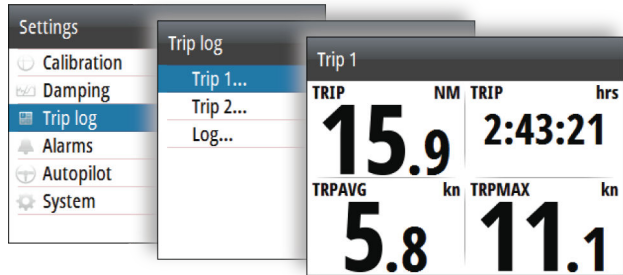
Settings
Calibration
Damping
Trip log
Alarms
Autopilot
System

Trip log
Trip 1...
Trip 2...
Log...

Trip 1

| TRIP NM | TRIP hrs |
|---|---|
| 15.9 | 2:43:21 |
| TRPAVG kn | TRPMAX kn |
| 5.8 | 11.1 |